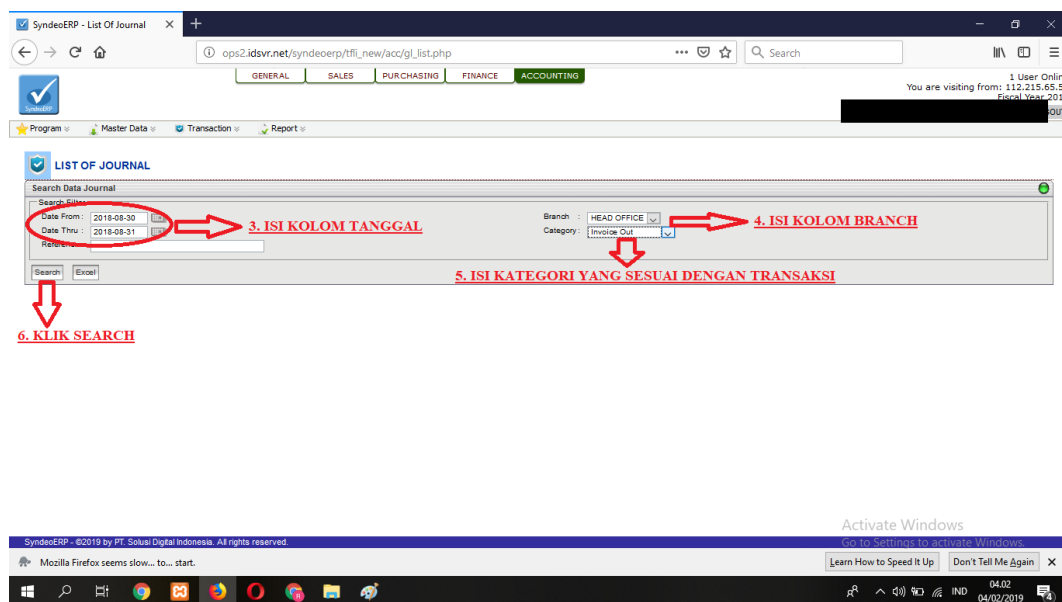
SyndeoERP - List Of Journal

ops2.idsvr.net/syndeoerp/tfli_new/acc/gl_list.php

Search

GENERAL SALES PURCHASING FINANCE ACCOUNTING

1 User Onlin
You are visiting from: 112.215.65.5
Fiscal Year 201

SyndeoERP

Program Master Data Transaction Report

LIST OF JOURNAL

Search Data Journal

Search Filter

Date From : 2018-08-30

Date Thru : 2018-08-31

Reference

Branch : HEAD OFFICE

Category : Invoice Out

Search Excel

3. ISI KOLOM TANGGAL

4. ISI KOLOM BRANCH

5. ISI KATEGORI YANG SESUAI DENGAN TRANSAKSI

6. KLIK SEARCH

Activate Windows
Go to Settings to activate Windows.

SyndeoERP - ©2019 by PT. Solusi Digital Indonesia. All rights reserved.

Mozilla Firefox seems slow... to... start.

Learn How to Speed It Up Don't Tell Me Again

IND 04.02 04/02/2019